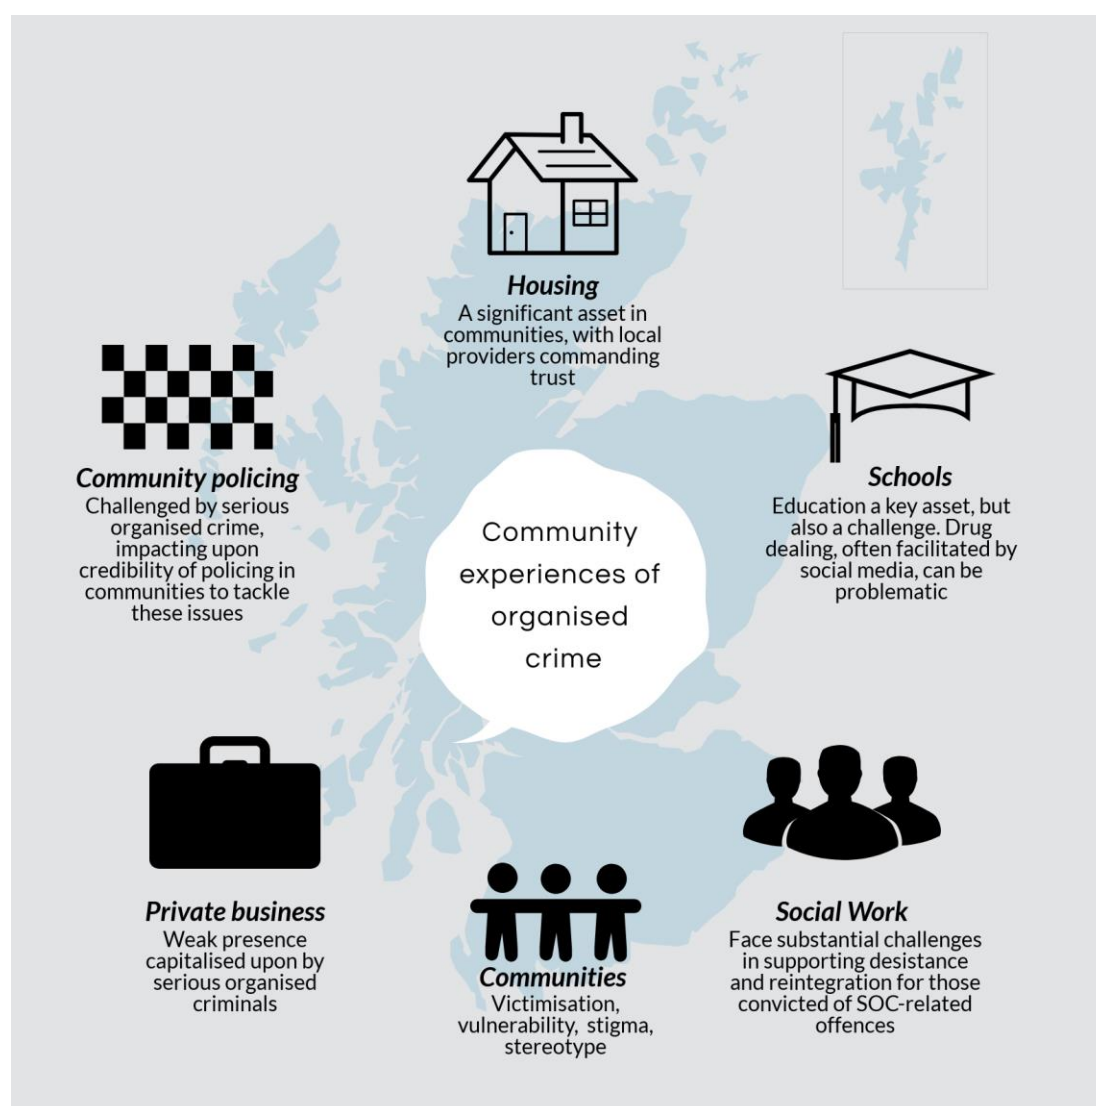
Housing
A significant asset in communities, with local providers commanding trust

Community policing
Challenged by serious organised crime, impacting upon credibility of policing in communities to tackle these issues

Community experiences of organised crime

Schools
Education a key asset, but also a challenge. Drug dealing, often facilitated by social media, can be problematic

Private business
Weak presence capitalised upon by serious organised criminals

Communities
Victimisation, vulnerability, stigma, stereotype

Social Work
Face substantial challenges in supporting desistance and reintegration for those convicted of SOC-related offences